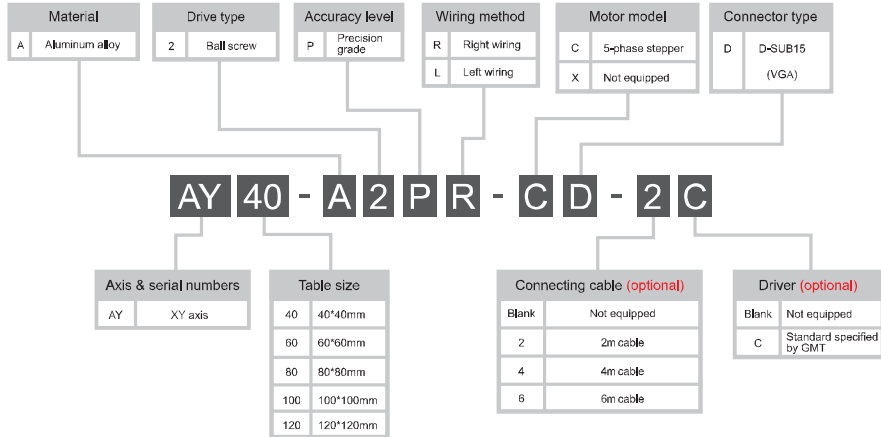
Material

| A | Aluminum alloy |
|---|---|

Drive type

| 2 | Ball screw |
|---|---|

Accuracy level

| P | Precision grade |
|---|---|

Wiring method

| R | Right wiring |
|---|---|
| L | Left wiring |

Motor model

| C | 5-phase stepper |
|---|---|
| X | Not equipped |

Connector type

| D | D-SUB15 (VGA) |
|---|---|

AY 40 - A 2 P R - C D - 2 C

Axis & serial numbers

| AY | XY axis |
|---|---|

Table size

| 40 | 40*40mm |
|---|---|
| 60 | 60*60mm |
| 80 | 80*80mm |
| 100 | 100*100mm |
| 120 | 120*120mm |

Connecting cable (optional)

| Blank | Not equipped |
|---|---|
| 2 | 2m cable |
| 4 | 4m cable |
| 6 | 6m cable |

Driver (optional)

| Blank | Not equipped |
|---|---|
| C | Standard specified by GMT |